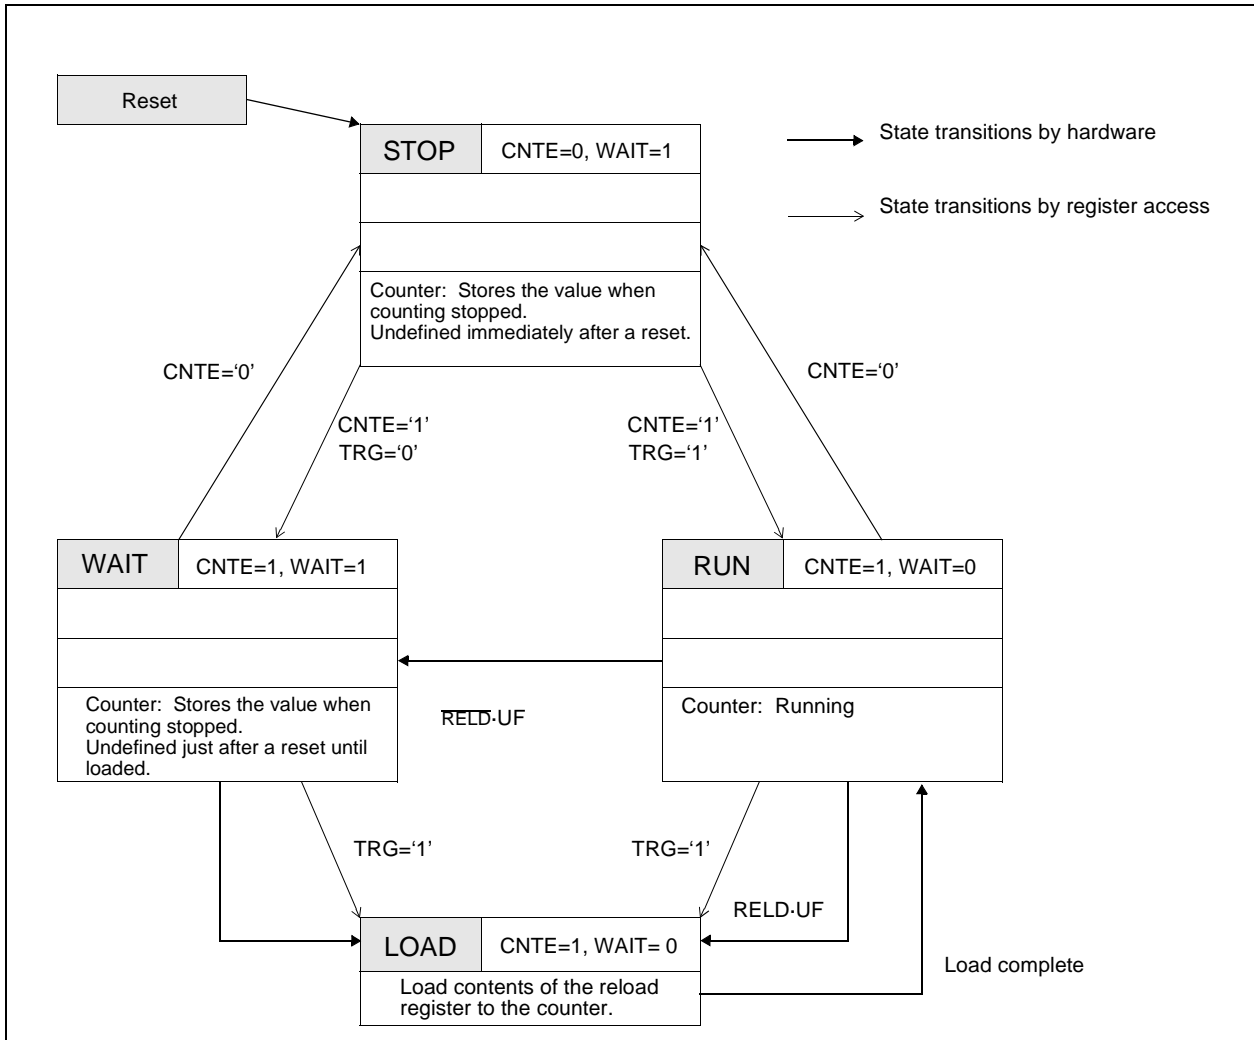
Reset

STOP | CNTE=0, WAIT=1

Counter: Stores the value when counting stopped.
Undefined immediately after a reset.

State transitions by hardware

State transitions by register access

CNTE='0'

CNTE='0'

CNTE='1'
TRG='0'

CNTE='1'
TRG='1'

WAIT | CNTE=1, WAIT=1

Counter: Stores the value when counting stopped.
Undefined just after a reset until loaded.

$\overline{RELD}$·UF

RUN | CNTE=1, WAIT=0

Counter: Running

TRG='1'

TRG='1'

RELD·UF

LOAD | CNTE=1, WAIT= 0

Load contents of the reload register to the counter.

Load complete